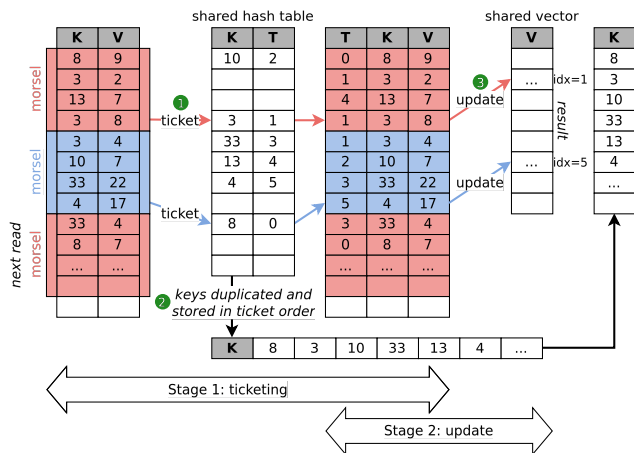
shared hash table

shared vector

| K | V |
|---|---|
| 8 | 9 |
| 3 | 2 |
| 13 | 7 |
| 3 | 8 |
| 3 | 4 |
| 10 | 7 |
| 33 | 22 |
| 4 | 17 |
| 33 | 4 |
| 8 | 7 |
| ... | ... |

morsel
morsel
morsel
next read

1 ticket
ticket

| K | T |
|---|---|
| 10 | 2 |
| | |
| | |
| 3 | 1 |
| 33 | 3 |
| 13 | 4 |
| 4 | 5 |
| | |
| 8 | 0 |

| T | K | V |
|---|---|---|
| 0 | 8 | 9 |
| 1 | 3 | 2 |
| 4 | 13 | 7 |
| 1 | 3 | 8 |
| 1 | 3 | 4 |
| 2 | 10 | 7 |
| 3 | 33 | 22 |
| 5 | 4 | 17 |
| 3 | 33 | 4 |
| 0 | 8 | 7 |
| ... | ... | ... |

3 update
update

| V |
|---|
| ... |
| ... |

idx=1
idx=5
result

| K |
|---|
| 8 |
| 3 |
| 10 |
| 33 |
| 13 |
| 4 |
| ... |

2 keys duplicated and stored in ticket order

| K | 8 | 3 | 10 | 33 | 13 | 4 | ... |
|---|---|---|---|---|---|---|---|

Stage 1: ticketing

Stage 2: update